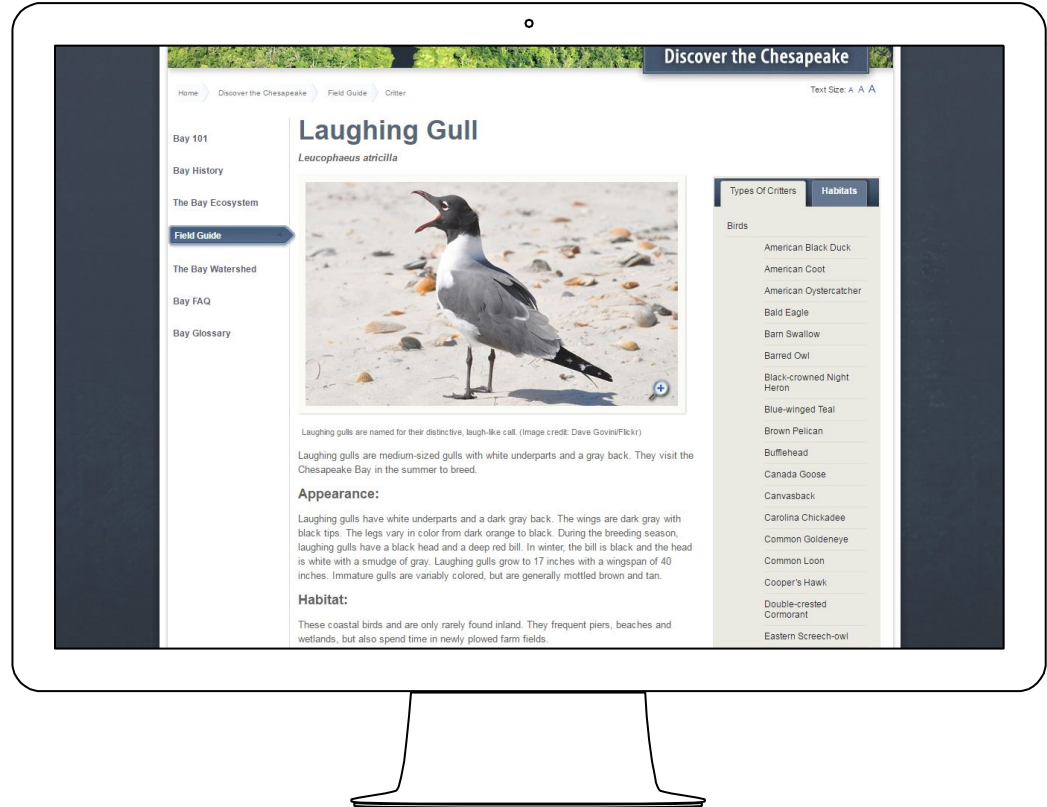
Discover the Chesapeake

Home Discover the Chesapeake Field Guide Critter

Text Size: A A A

Bay 101

Bay History

The Bay Ecosystem

Field Guide

The Bay Watershed

Bay FAQ

Bay Glossary

Laughing Gull

Leucophaeus atricilla

Laughing gulls are named for their distinctive, laugh-like call. (Image credit: Dave Govini/Flickr)

Laughing gulls are medium-sized gulls with white underparts and a gray back. They visit the Chesapeake Bay in the summer to breed.

Appearance:

Laughing gulls have white underparts and a dark gray back. The wings are dark gray with black tips. The legs vary in color from dark orange to black. During the breeding season, laughing gulls have a black head and a deep red bill. In winter, the bill is black and the head is white with a smudge of gray. Laughing gulls grow to 17 inches with a wingspan of 40 inches. Immature gulls are variably colored, but are generally mottled brown and tan.

Habitat:

These coastal birds and are only rarely found inland. They frequent piers, beaches and wetlands, but also spend time in newly plowed farm fields.

Types Of Critters

Habitats

Birds

American Black Duck

American Coot

American Oystercatcher

Bald Eagle

Barn Swallow

Barred Owl

Black-crowned Night Heron

Blue-winged Teal

Brown Pelican

Bufflehead

Canada Goose

Canvasback

Carolina Chickadee

Common Goldeneye

Common Loon

Cooper's Hawk

Double-crested Cormorant

Eastern Screech-owl